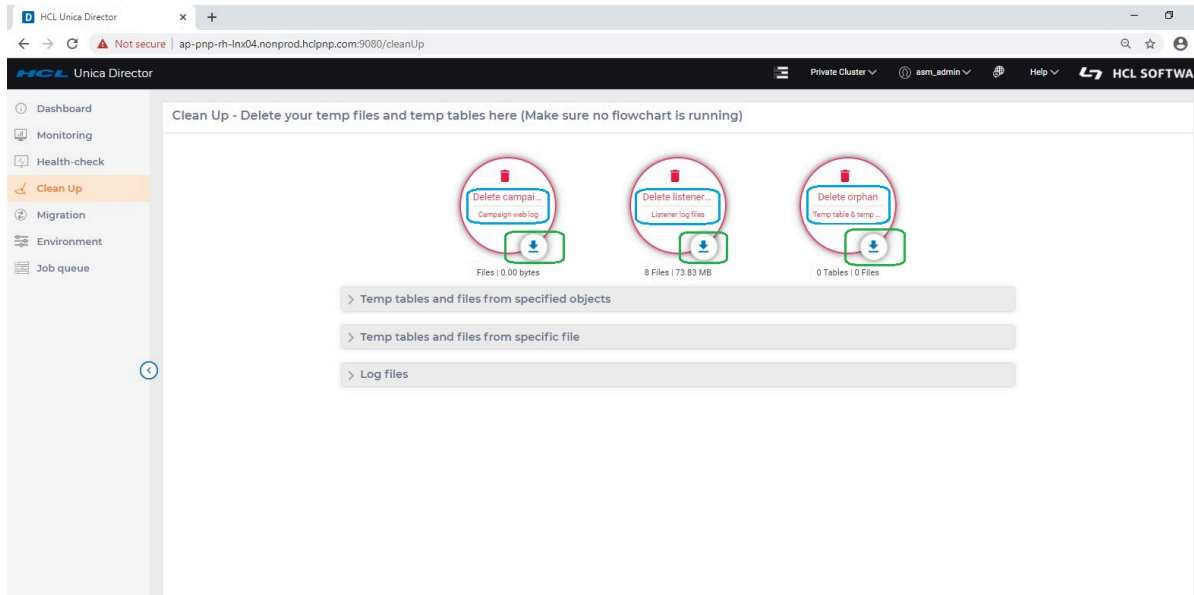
D HCL Unica Director × +

Not secure | ap-pnp-rh-lnx04.nonprod.hclpnp.com:9080/cleanUp

HCL Unica Director

Private Cluster asm_admin Help HCL SOFTWA

Dashboard
Monitoring
Health-check
Clean Up
Migration
Environment
Job queue

Clean Up - Delete your temp files and temp tables here (Make sure no flowchart is running)

Delete campai...
Campaign web log
Files | 0.00 bytes

Delete listener...
Listener log files
8 Files | 73.83 MB

Delete orphan
Temp table & temp ...
0 Tables | 0 Files

Temp tables and files from specified objects

Temp tables and files from specific file

Log files